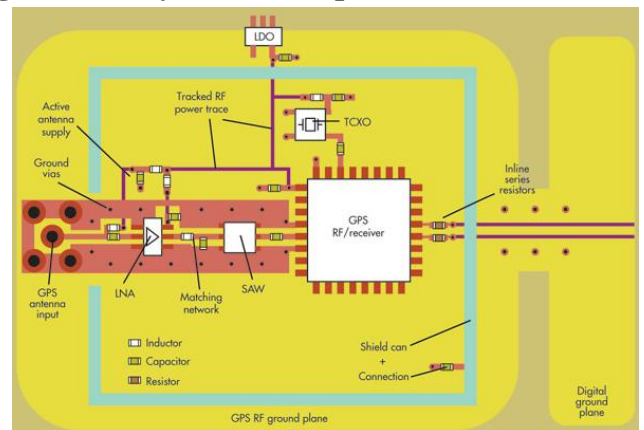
LDO

Tracked RF power trace

Active antenna supply

TCXO

Ground vias

Inline series resistors

GPS RF/receiver

GPS antenna input

LNA

Matching network

SAW

Inductor

Capacitor

Resistor

Shield can + Connection

GPS RF ground plane

Digital ground plane